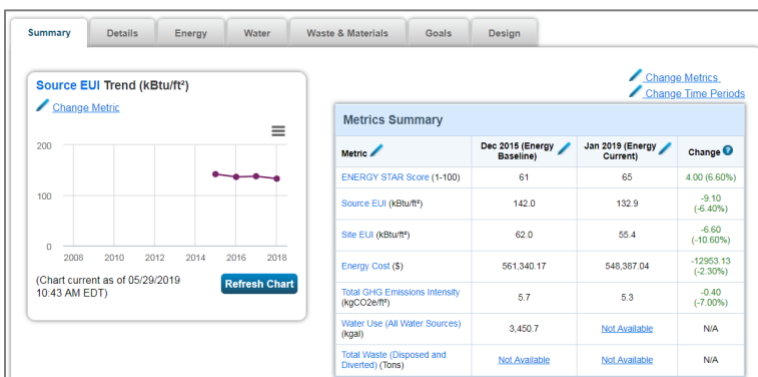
Summary | Details | Energy | Water | Waste & Materials | Goals | Design

Source EUI Trend (kBtu/ft²)

Change Metric

200
100
0
2008 2010 2012 2014 2016 2018

(Chart current as of 05/29/2019 10:43 AM EDT)

Refresh Chart

Change Metrics
Change Time Periods

Metrics Summary

| Metric | Dec 2015 (Energy Baseline) | Jan 2019 (Energy Current) | Change |
|---|---|---|---|
| ENERGY STAR Score (1-100) | 61 | 65 | 4.00 (6.60%) |
| Source EUI (kBtu/ft²) | 142.0 | 132.9 | -9.10 (-6.40%) |
| Site EUI (kBtu/ft²) | 62.0 | 55.4 | -6.60 (-10.60%) |
| Energy Cost ($) | 561,340.17 | 548,387.04 | -12953.13 (-2.30%) |
| Total GHG Emissions Intensity (kgCO2e/ft²) | 5.7 | 5.3 | -0.40 (-7.00%) |
| Water Use (All Water Sources) (kgal) | 3,450.7 | Not Available | N/A |
| Total Waste (Disposed and Diverted) (Tons) | Not Available | Not Available | N/A |